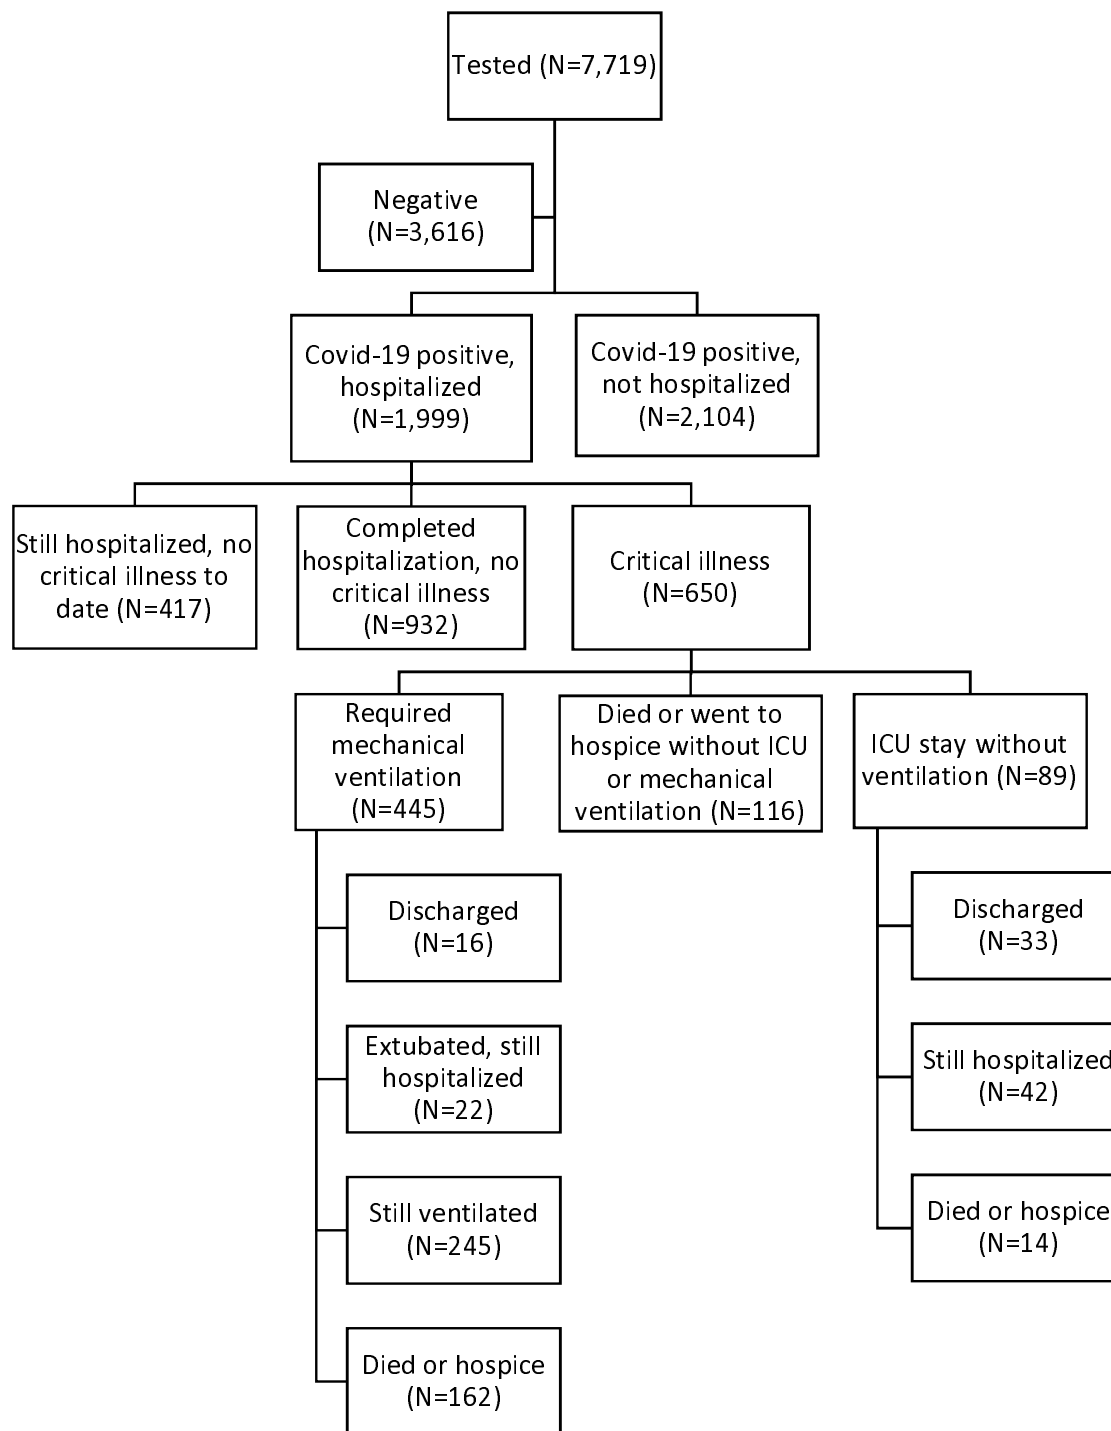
Tested (N=7,719)

Negative (N=3,616)

Covid-19 positive, hospitalized (N=1,999)

Covid-19 positive, not hospitalized (N=2,104)

Still hospitalized, no critical illness to date (N=417)

Completed hospitalization, no critical illness (N=932)

Critical illness (N=650)

Required mechanical ventilation (N=445)

Died or went to hospice without ICU or mechanical ventilation (N=116)

ICU stay without ventilation (N=89)

Discharged (N=16)

Extubated, still hospitalized (N=22)

Still ventilated (N=245)

Died or hospice (N=162)

Discharged (N=33)

Still hospitalized (N=42)

Died or hospice (N=14)